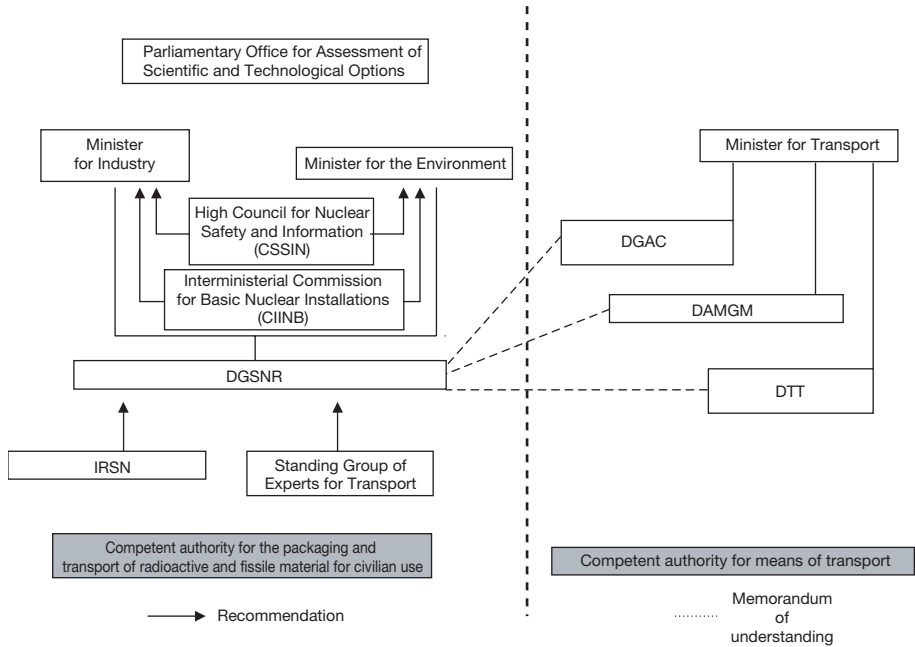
Parliamentary Office for Assessment of Scientific and Technological Options

Minister for Industry

Minister for the Environment

High Council for Nuclear Safety and Information (CSSIN)

Interministerial Commission for Basic Nuclear Installations (CIINB)

DGSNR

IRSN

Standing Group of Experts for Transport

Competent authority for the packaging and transport of radioactive and fissile material for civilian use

Recommendation

Minister for Transport

DGAC

DAMGM

DTT

Competent authority for means of transport

Memorandum of understanding